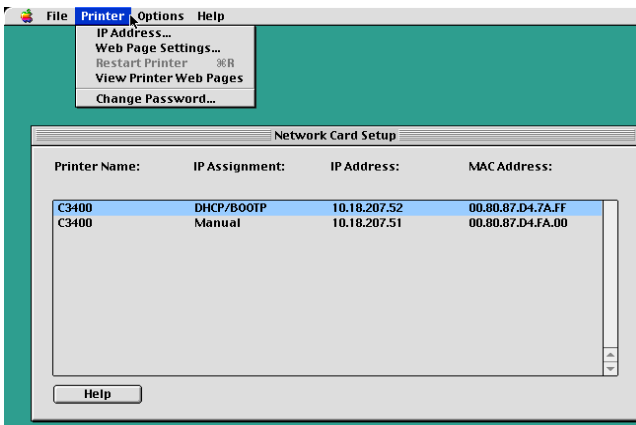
File Printer Options Help

IP Address...
Web Page Settings...
Restart Printer ⌘R
View Printer Web Pages
Change Password...

Network Card Setup

| Printer Name: | IP Assignment: | IP Address: | MAC Address: |
|---|---|---|---|
| C3400 | DHCP/BOOTP | 10.18.207.52 | 00.80.87.D4.7A.FF |
| C3400 | Manual | 10.18.207.51 | 00.80.87.D4.FA.00 |

Help